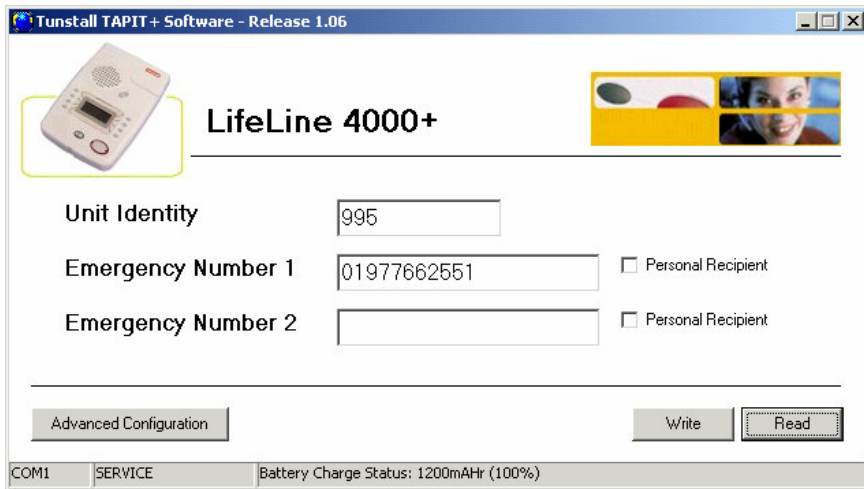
Tunstall TAPIT+ Software - Release 1.06

LifeLine 4000+

Unit Identity 995

Emergency Number 1 01977662551 Personal Recipient

Emergency Number 2 Personal Recipient

Advanced Configuration

Write

Read

COM1 SERVICE Battery Charge Status: 1200mAHr (100%)